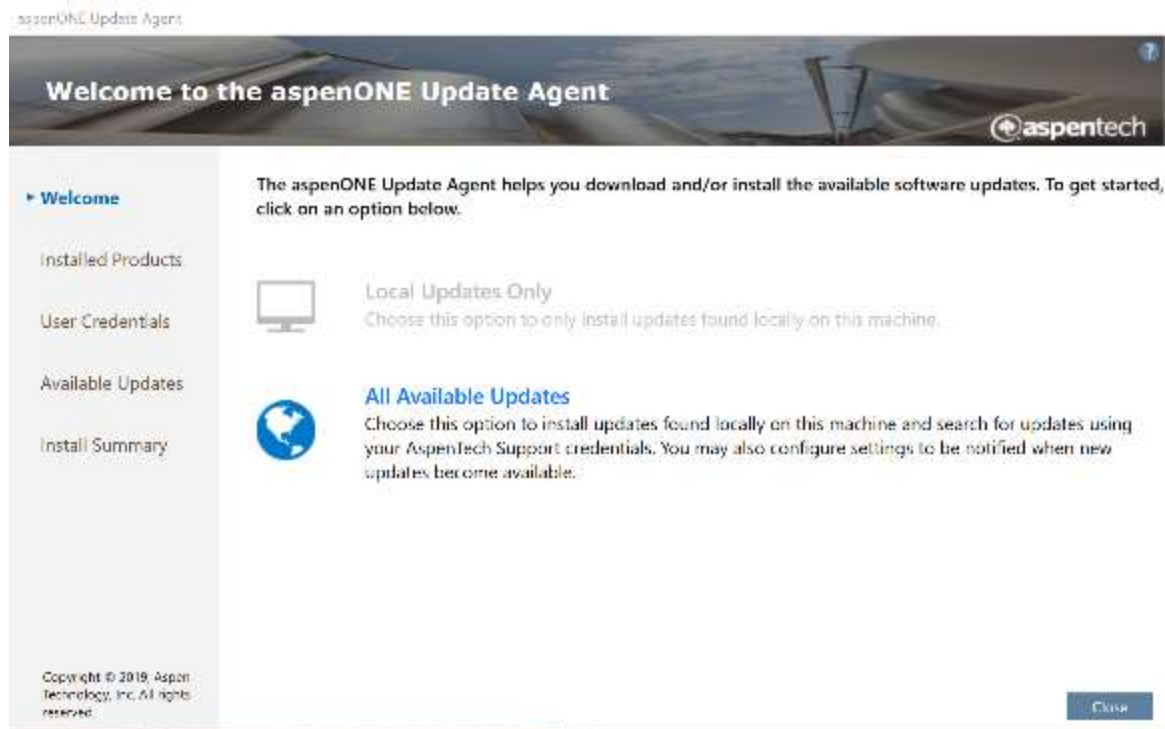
aspenONE Update Agent

?

Welcome to the aspenONE Update Agent

aspentech

▸ Welcome

Installed Products

User Credentials

Available Updates

Install Summary

Copyright © 2019, Aspen Technology, Inc. All rights reserved.

The aspenONE Update Agent helps you download and/or install the available software updates. To get started, click on an option below.

Local Updates Only
Choose this option to only install updates found locally on this machine.

All Available Updates
Choose this option to install updates found locally on this machine and search for updates using your AspenTech Support credentials. You may also configure settings to be notified when new updates become available.

Close